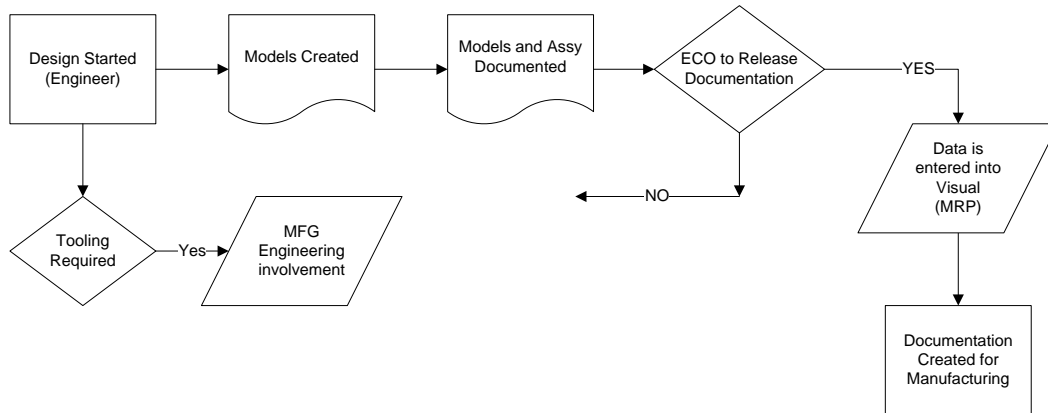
Design Started (Engineer)

Models Created

Models and Assy Documented

ECO to Release Documentation

YES

NO

Data is entered into Visual (MRP)

Tooling Required

Yes

MFG Engineering involvement

Documentation Created for Manufacturing